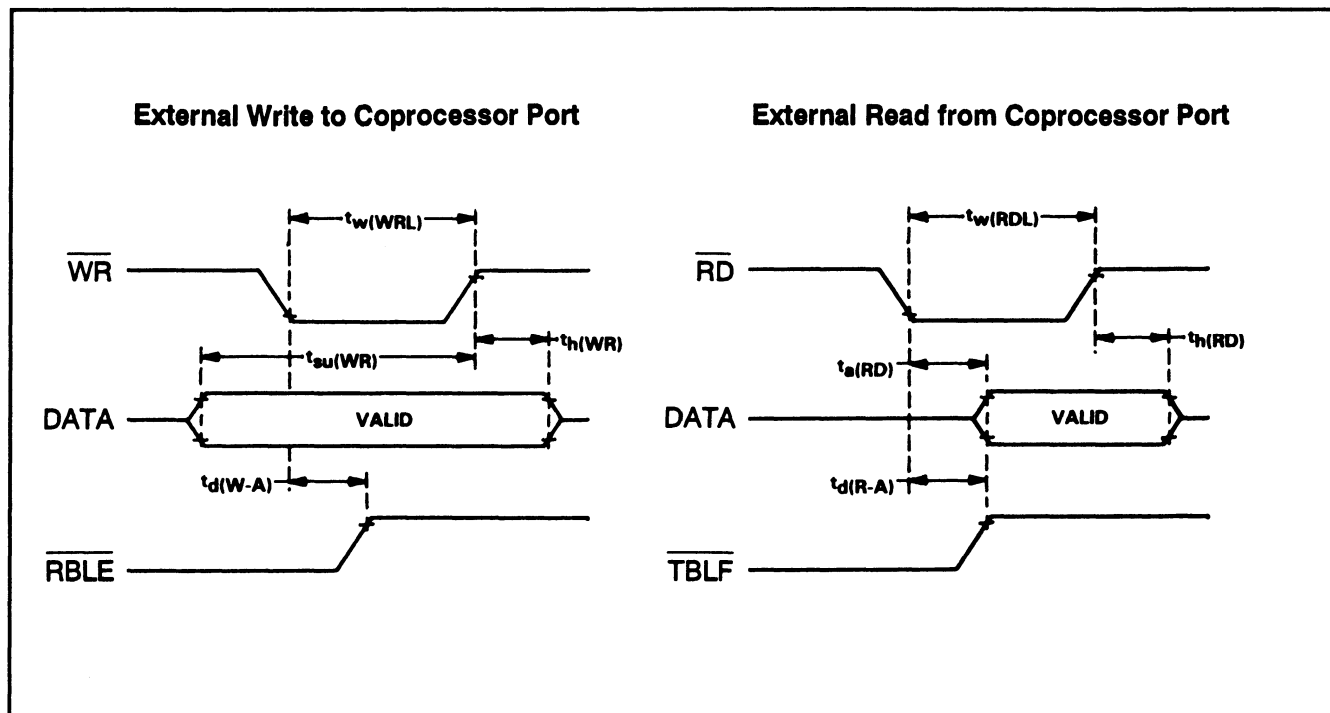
External Write to Coprocessor Port

$t_{w(WRL)}$

$\overline{WR}$

$t_{h(WR)}$

$t_{su(WR)}$

DATA

VALID

$t_{d(W-A)}$

$\overline{RBLE}$

External Read from Coprocessor Port

$t_{w(RDL)}$

$\overline{RD}$

$t_{h(RD)}$

$t_{a(RD)}$

DATA

VALID

$t_{d(R-A)}$

$\overline{TBLF}$